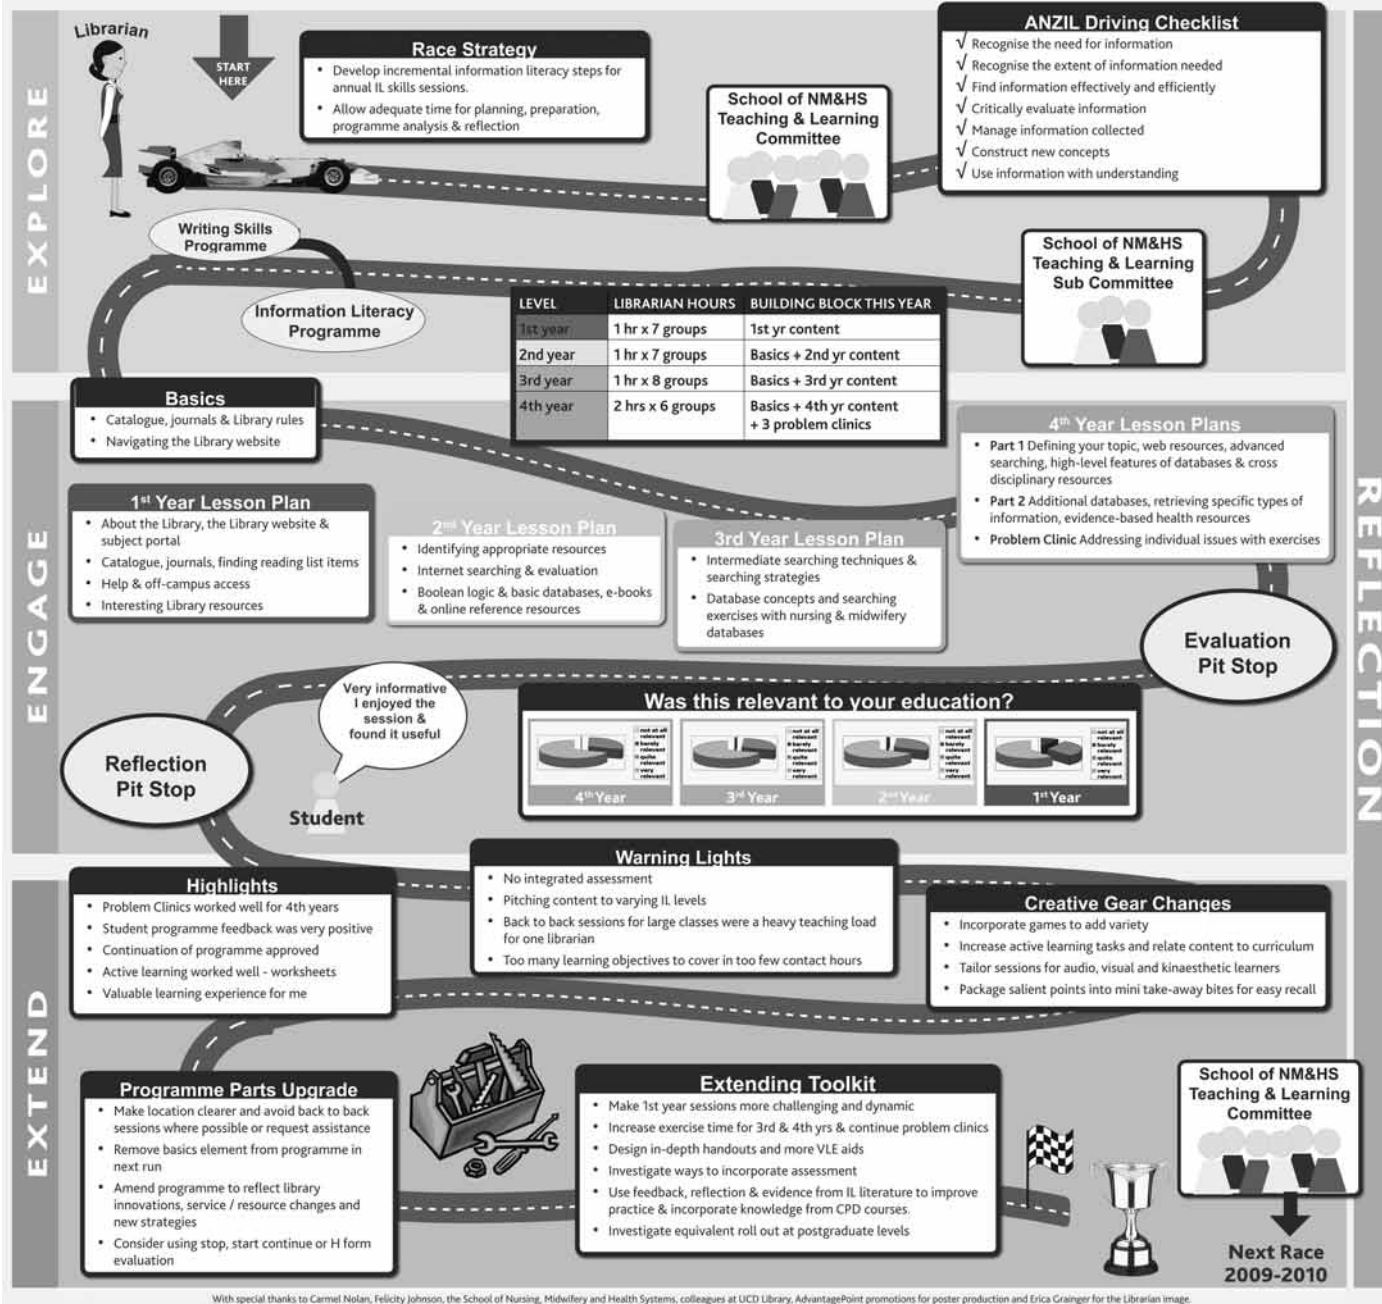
EXPLORE

Librarian

START HERE

Race Strategy
- Develop incremental information literacy steps for annual IL skills sessions.
- Allow adequate time for planning, preparation, programme analysis & reflection

School of NM&HS Teaching & Learning Committee

ANZIL Driving Checklist
√ Recognise the need for information
√ Recognise the extent of information needed
√ Find information effectively and efficiently
√ Critically evaluate information
√ Manage information collected
√ Construct new concepts
√ Use information with understanding

School of NM&HS Teaching & Learning Sub Committee

Writing Skills Programme

Information Literacy Programme

| LEVEL | LIBRARIAN HOURS | BUILDING BLOCK THIS YEAR |
|---|---|---|
| 1st year | 1 hr x 7 groups | 1st yr content |
| 2nd year | 1 hr x 7 groups | Basics + 2nd yr content |
| 3rd year | 1 hr x 8 groups | Basics + 3rd yr content |
| 4th year | 2 hrs x 6 groups | Basics + 4th yr content + 3 problem clinics |

ENGAGE

Basics
- Catalogue, journals & Library rules
- Navigating the Library website

4th Year Lesson Plans
- Part 1 Defining your topic, web resources, advanced searching, high-level features of databases & cross disciplinary resources
- Part 2 Additional databases, retrieving specific types of information, evidence-based health resources
- Problem Clinic Addressing individual issues with exercises

1st Year Lesson Plan
- About the Library, the Library website & subject portal
- Catalogue, journals, finding reading list items
- Help & off-campus access
- Interesting Library resources

2nd Year Lesson Plan
- Identifying appropriate resources
- Internet searching & evaluation
- Boolean logic & basic databases, e-books & online reference resources

3rd Year Lesson Plan
- Intermediate searching techniques & searching strategies
- Database concepts and searching exercises with nursing & midwifery databases

REFLECTION

Evaluation Pit Stop

Very informative I enjoyed the session & found it useful

Reflection Pit Stop

Student

Was this relevant to your education?

4th Year | 3rd Year | 2nd Year | 1st Year

not at all relevant, barely relevant, quite relevant, very relevant

EXTEND

Highlights
- Problem Clinics worked well for 4th years
- Student programme feedback was very positive
- Continuation of programme approved
- Active learning worked well - worksheets
- Valuable learning experience for me

Warning Lights
- No integrated assessment
- Pitching content to varying IL levels
- Back to back sessions for large classes were a heavy teaching load for one librarian
- Too many learning objectives to cover in too few contact hours

Creative Gear Changes
- Incorporate games to add variety
- Increase active learning tasks and relate content to curriculum
- Tailor sessions for audio, visual and kinaesthetic learners
- Package salient points into mini take-away bites for easy recall

Programme Parts Upgrade
- Make location clearer and avoid back to back sessions where possible or request assistance
- Remove basics element from programme in next run
- Amend programme to reflect library innovations, service / resource changes and new strategies
- Consider using stop, start continue or H form evaluation

Extending Toolkit
- Make 1st year sessions more challenging and dynamic
- Increase exercise time for 3rd & 4th yrs & continue problem clinics
- Design in-depth handouts and more VLE aids
- Investigate ways to incorporate assessment
- Use feedback, reflection & evidence from IL literature to improve practice & incorporate knowledge from CPD courses.
- Investigate equivalent roll out at postgraduate levels

School of NM&HS Teaching & Learning Committee

Next Race 2009-2010

With special thanks to Carmel Nolan, Felicity Johnson, the School of Nursing, Midwifery and Health Systems, colleagues at UCD Library, AdvantagePoint promotions for poster production and Erica Grainger for the Librarian image.